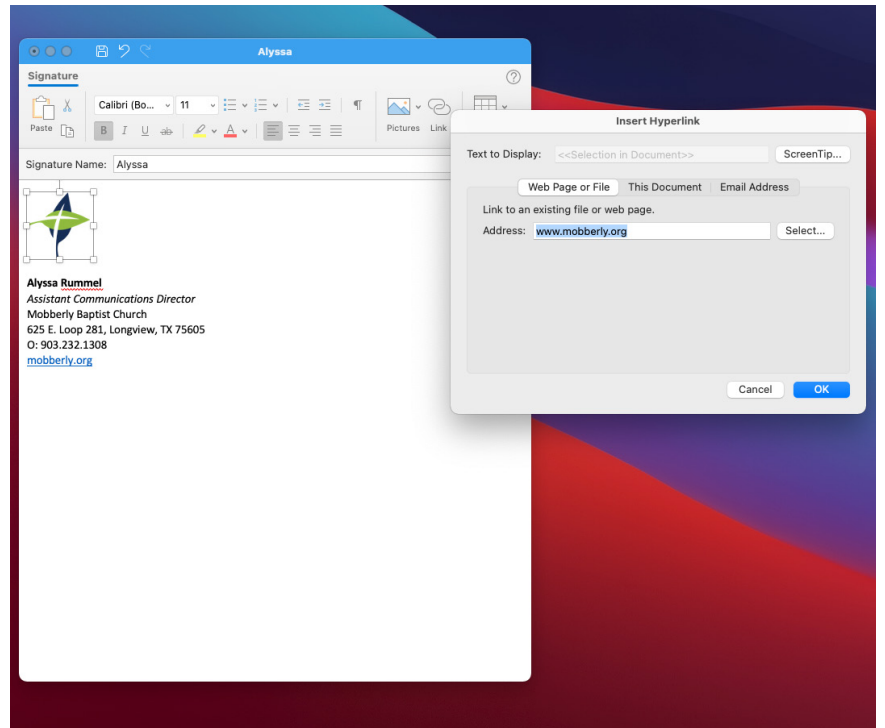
Alyssa

Signature

Paste

Calibri (Bo... 11

B I U ab A

Pictures Link

Signature Name: Alyssa

Alyssa Rummel
Assistant Communications Director
Mobberly Baptist Church
625 E. Loop 281, Longview, TX 75605
O: 903.232.1308
mobberly.org

Insert Hyperlink

Text to Display: <<Selection in Document>> ScreenTip...

Web Page or File | This Document | Email Address

Link to an existing file or web page.

Address: www.mobberly.org Select...

Cancel OK